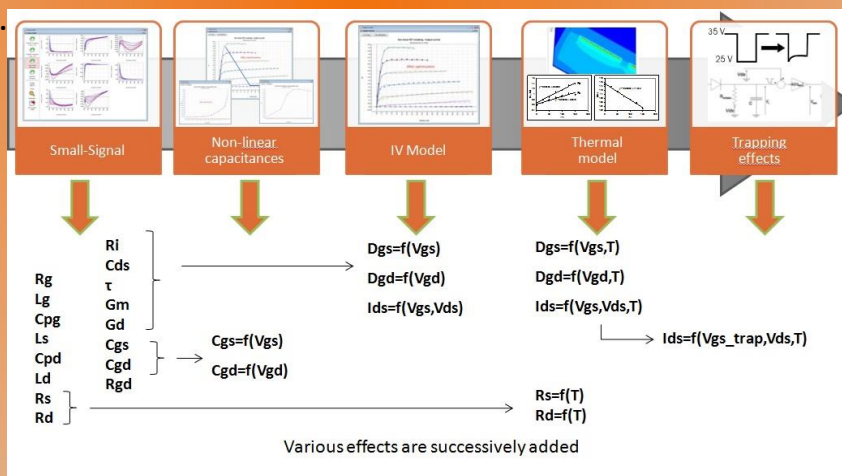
35 V

25 V

Small-Signal

Non-linear capacitances

IV Model

Thermal model

Trapping effects

Rg
Lg
Cpg
Ls
Cpd
Ld
Rs
Rd

Ri
Cds
τ
Gm
Gd
Cgs
Cgd
Rgd

Cgs=f(Vgs)
Cgd=f(Vgd)

Dgs=f(Vgs)
Dgd=f(Vgd)
Ids=f(Vgs,Vds)

Dgs=f(Vgs,T)
Dgd=f(Vgd,T)
Ids=f(Vgs,Vds,T)

Ids=f(Vgs_trap,Vds,T)

Rs=f(T)
Rd=f(T)

Various effects are successively added